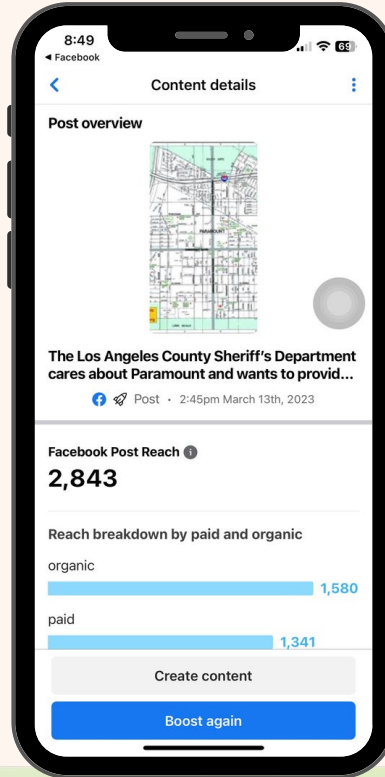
8:49
◂ Facebook
69

Content details

Post overview

PARAMOUNT

The Los Angeles County Sheriff's Department cares about Paramount and wants to provid...

Post • 2:45pm March 13th, 2023

Facebook Post Reach
2,843

Reach breakdown by paid and organic

organic
1,580

paid
1,341

Create content

Boost again